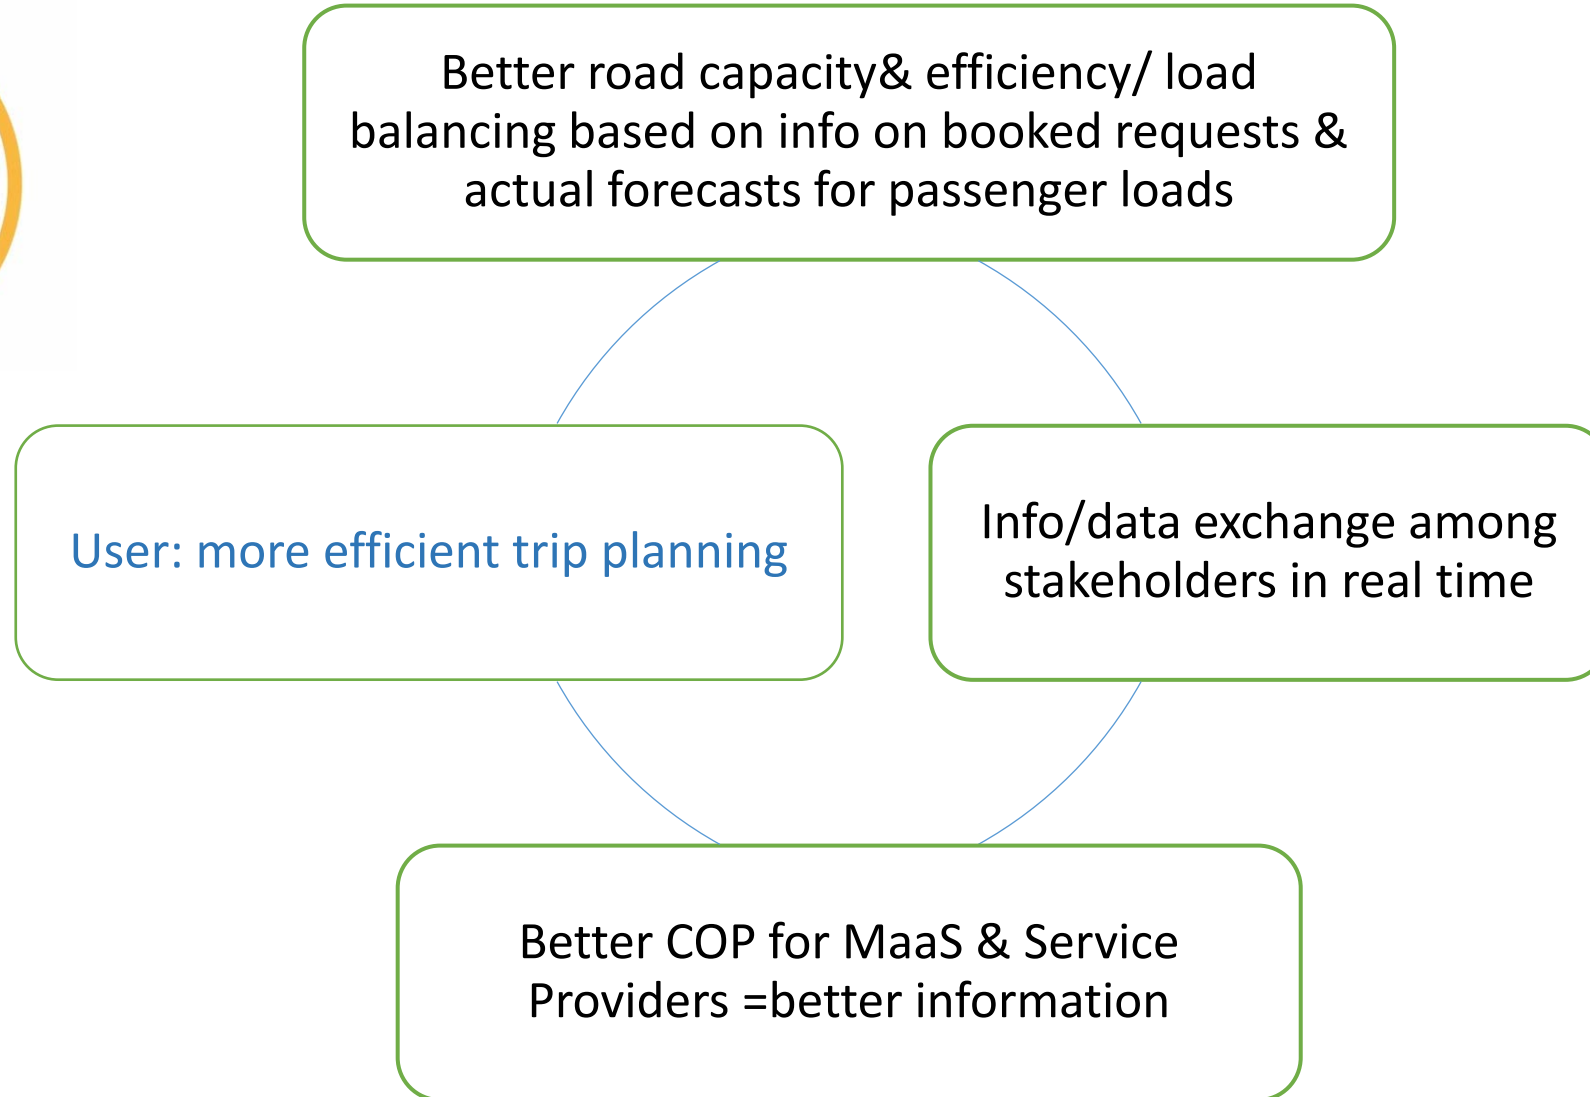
Better road capacity& efficiency/ load balancing based on info on booked requests & actual forecasts for passenger loads

User: more efficient trip planning

Info/data exchange among stakeholders in real time

Better COP for MaaS & Service Providers =better information